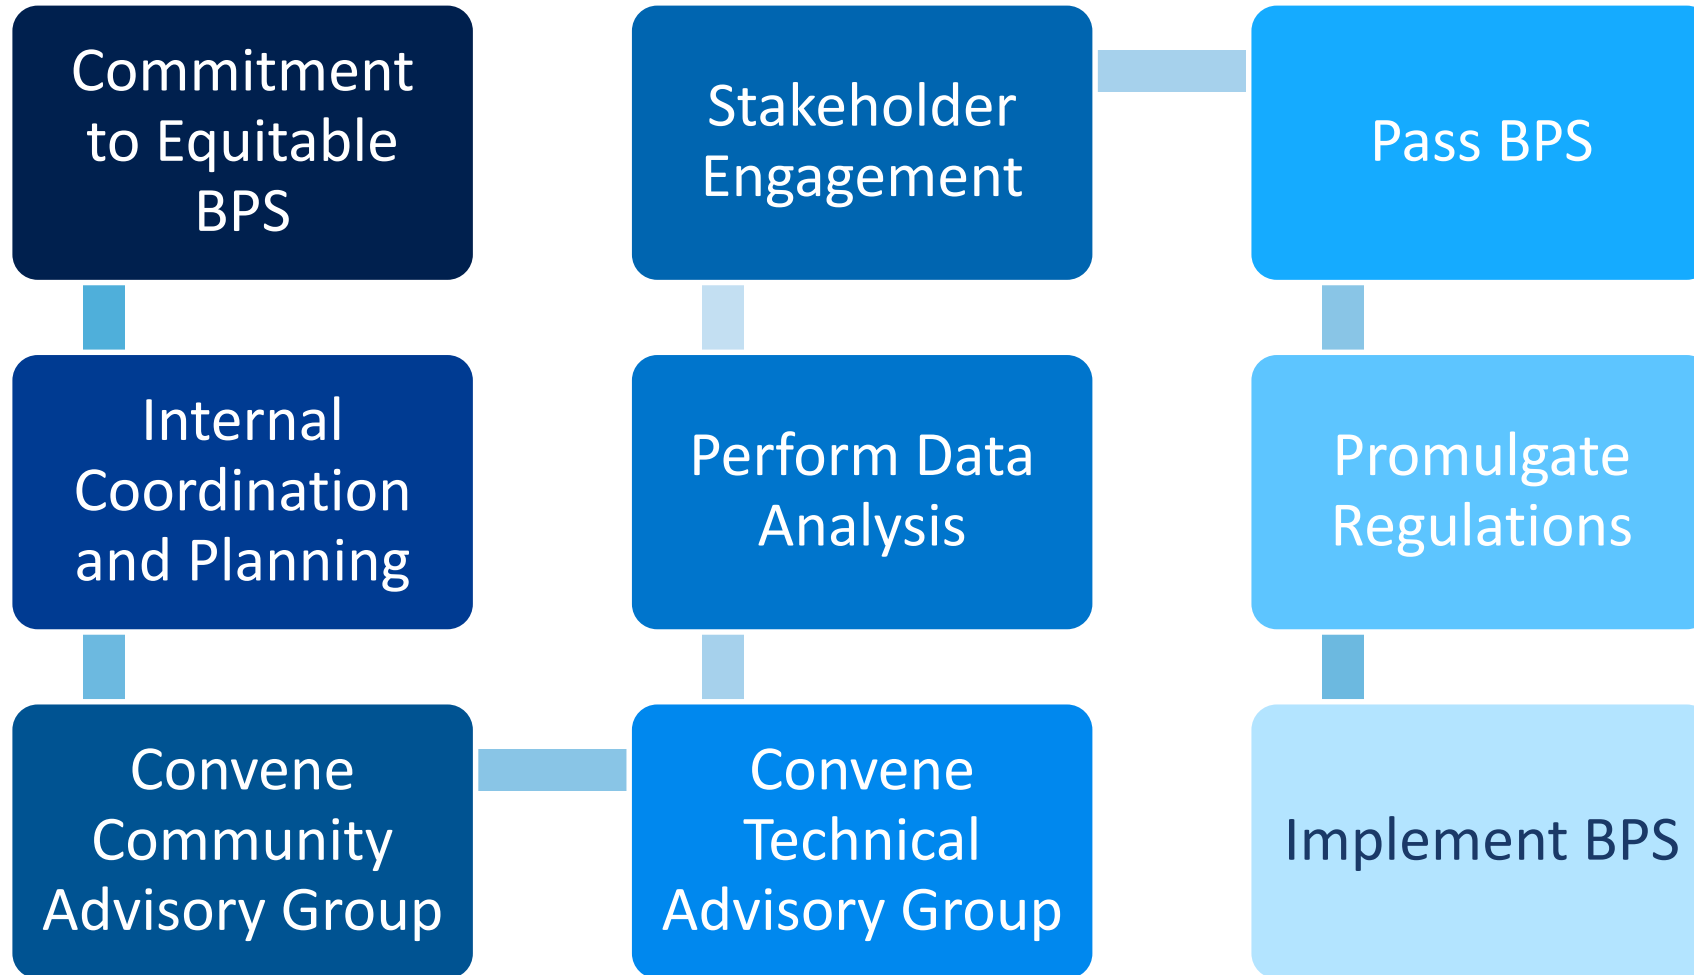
Commitment to Equitable BPS

Internal Coordination and Planning

Convene Community Advisory Group

Convene Technical Advisory Group

Perform Data Analysis

Stakeholder Engagement

Pass BPS

Promulgate Regulations

Implement BPS